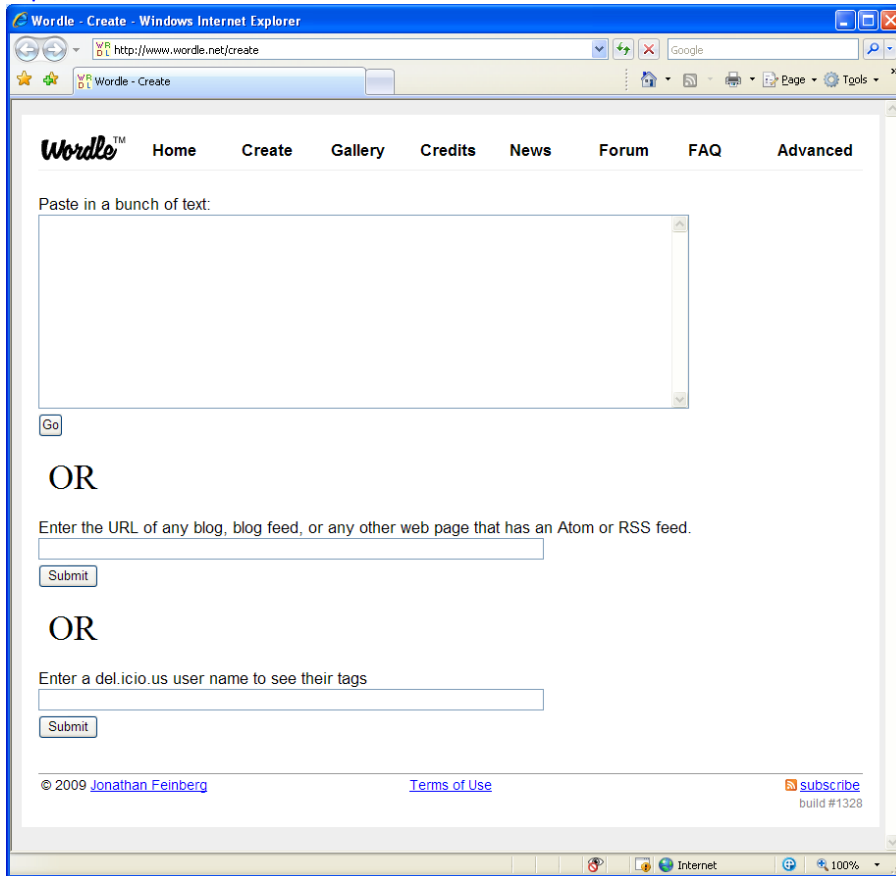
Wordle - Create - Windows Internet Explorer

http://www.wordle.net/create

Google

Wordle - Create

Page Tools

Wordle™ Home Create Gallery Credits News Forum FAQ Advanced

Paste in a bunch of text:

Go

OR

Enter the URL of any blog, blog feed, or any other web page that has an Atom or RSS feed.

Submit

OR

Enter a del.icio.us user name to see their tags

Submit

© 2009 Jonathan Feinberg Terms of Use subscribe

build #1328

Internet 100%